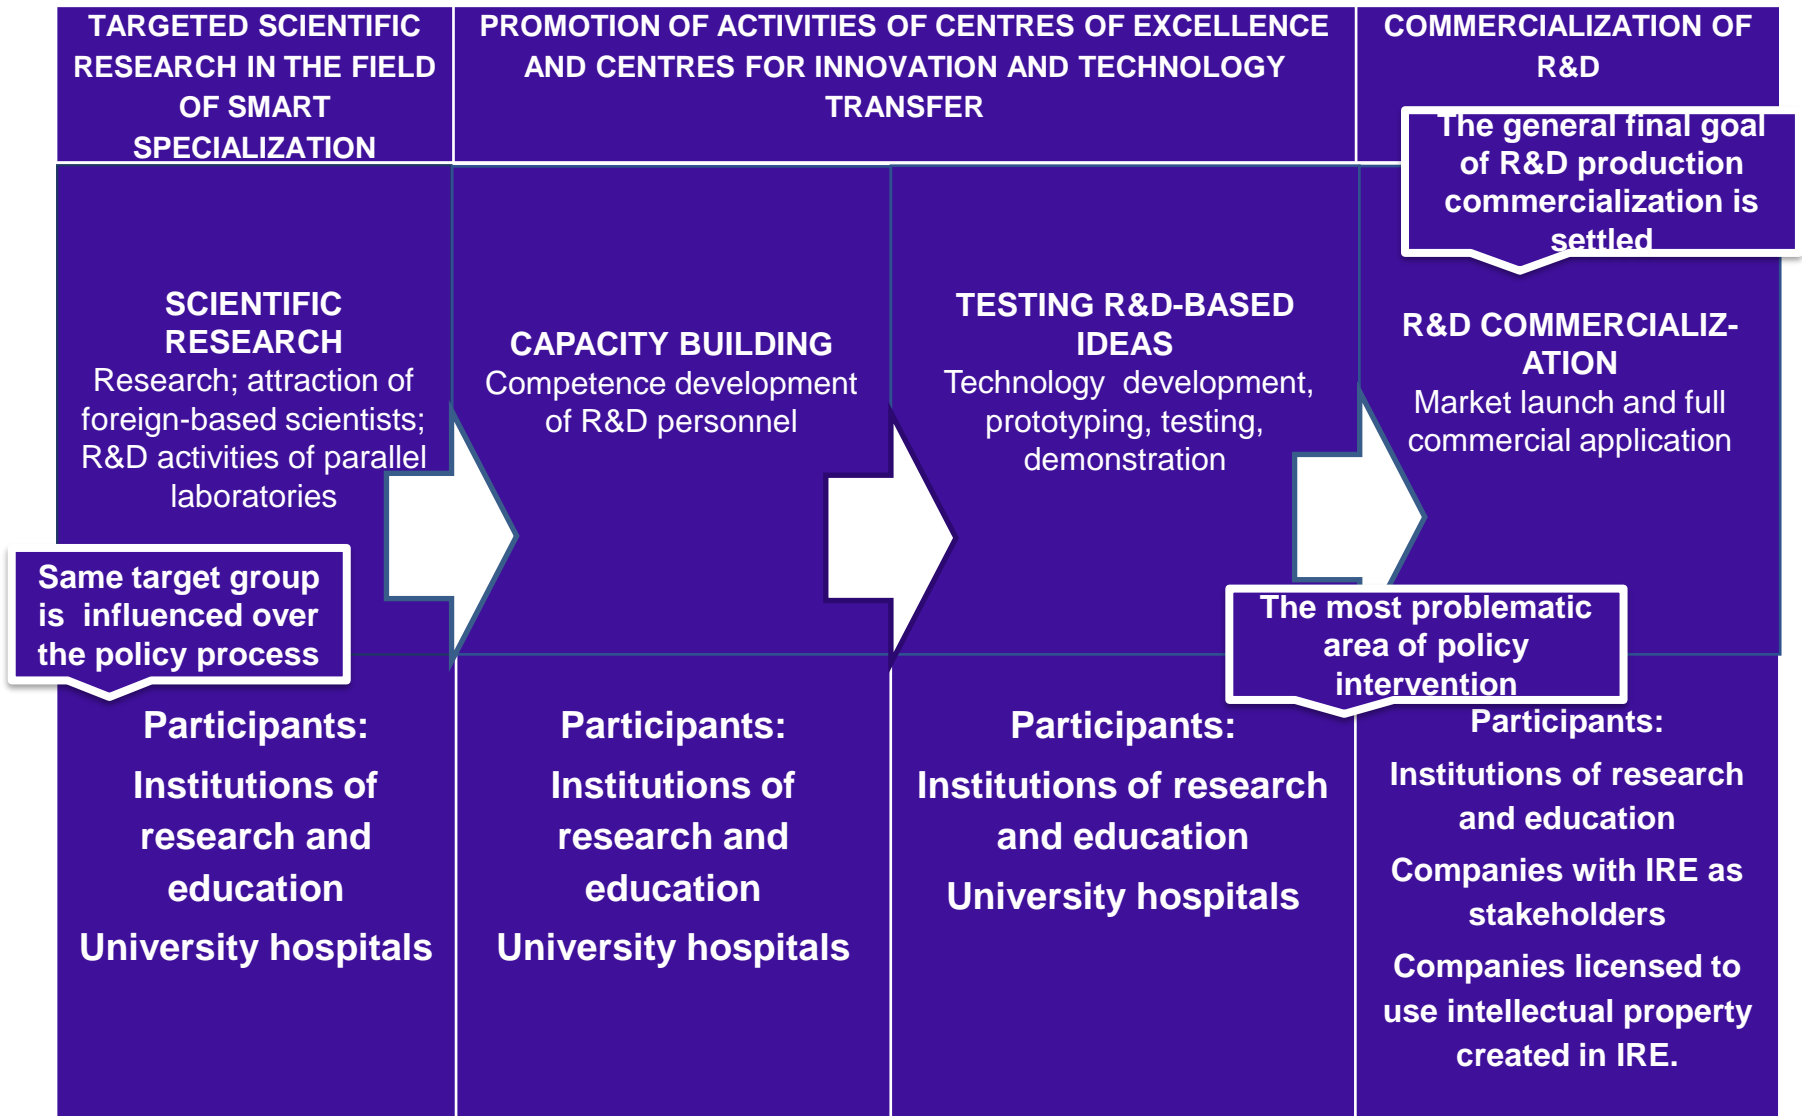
TARGETED SCIENTIFIC RESEARCH IN THE FIELD OF SMART SPECIALIZATION

PROMOTION OF ACTIVITIES OF CENTRES OF EXCELLENCE AND CENTRES FOR INNOVATION AND TECHNOLOGY TRANSFER

COMMERCIALIZATION OF R&D

The general final goal of R&D production commercialization is settled

SCIENTIFIC RESEARCH
Research; attraction of foreign-based scientists; R&D activities of parallel laboratories

CAPACITY BUILDING
Competence development of R&D personnel

TESTING R&D-BASED IDEAS
Technology development, prototyping, testing, demonstration

R&D COMMERCIALIZ-ATION
Market launch and full commercial application

Same target group is influenced over the policy process

The most problematic area of policy intervention

Participants:
Institutions of research and education
University hospitals

Participants:
Institutions of research and education
University hospitals

Participants:
Institutions of research and education
University hospitals

Participants:
Institutions of research and education
Companies with IRE as stakeholders
Companies licensed to use intellectual property created in IRE.